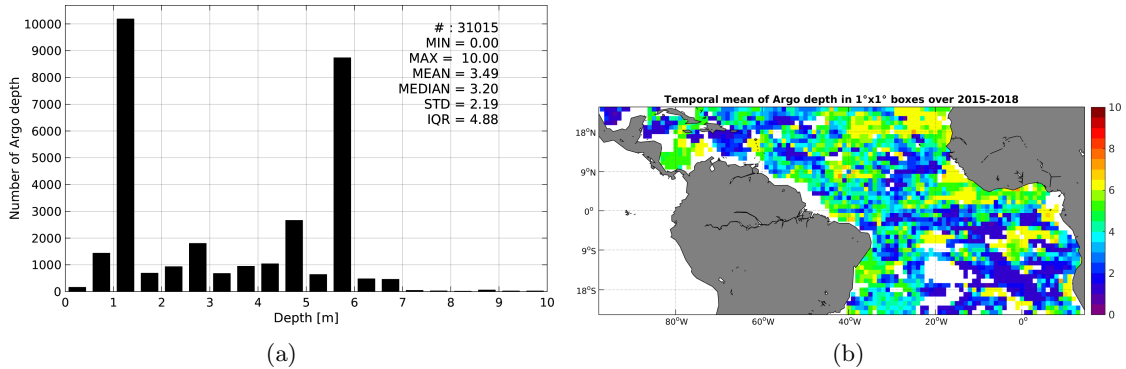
Number of Argo depth

10000
9000
8000
7000
6000
5000
4000
3000
2000
1000
0

# : 31015
MIN = 0.00
MAX = 10.00
MEAN = 3.49
MEDIAN = 3.20
STD = 2.19
IQR = 4.88

0 1 2 3 4 5 6 7 8 9 10
Depth [m]

(a)

Temporal mean of Argo depth in 1°x1° boxes over 2015-2018

18°N
9°N
0°
9°S
18°S

80°W 60°W 40°W 20°W 0°

10
8
6
4
2
0

(b)